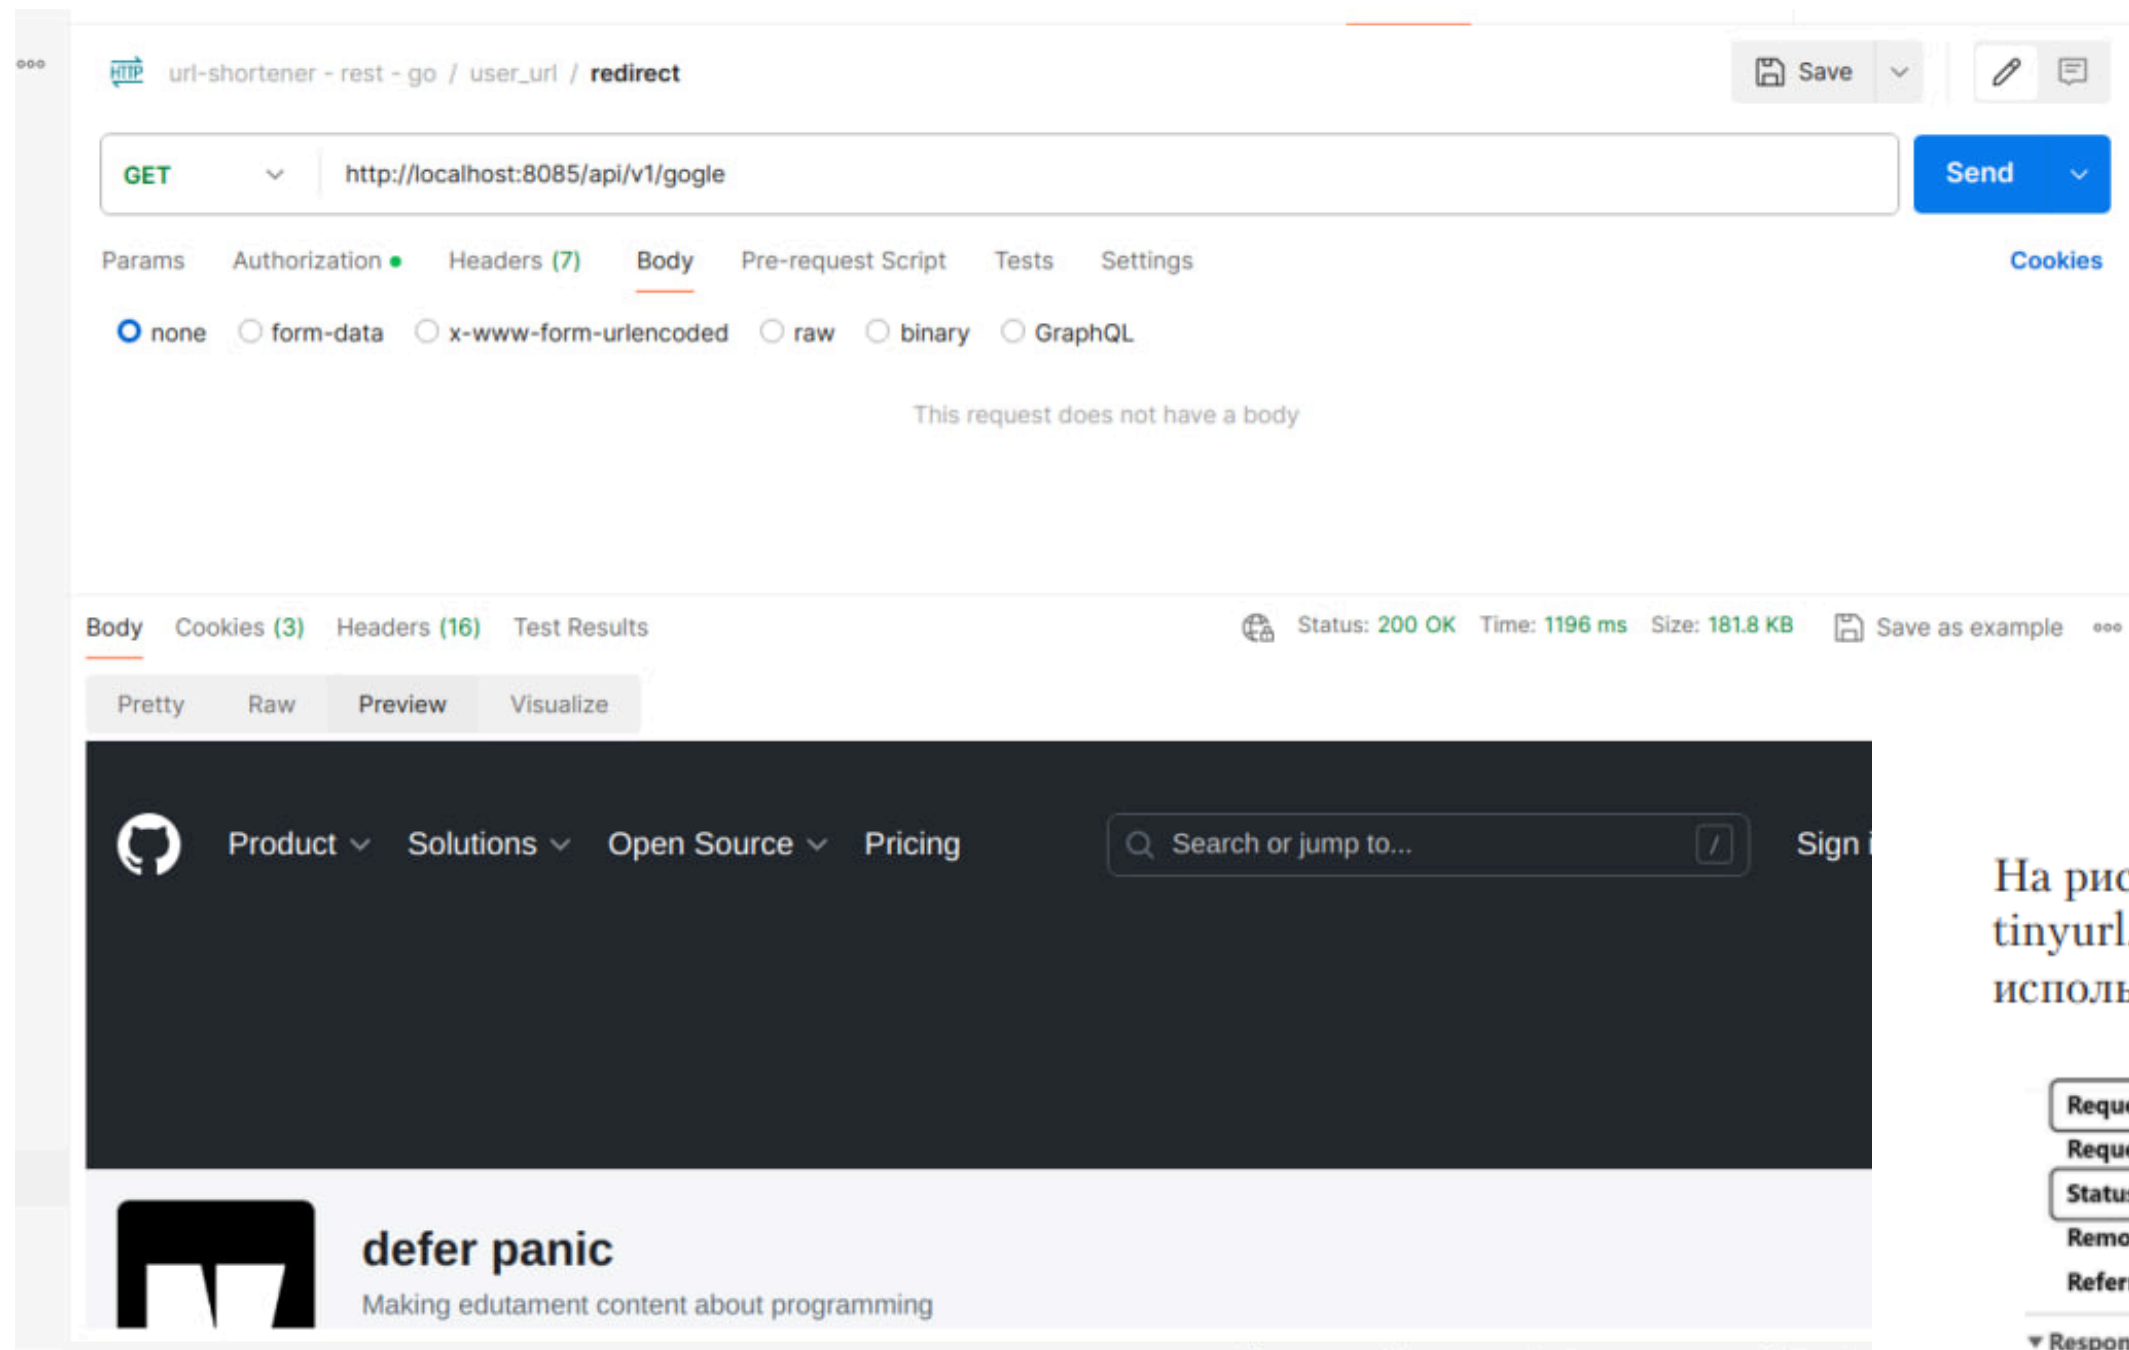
url-shortener - rest - go / user_url / redirect

Save

GET http://localhost:8085/api/v1/gogle

Send

Params Authorization Headers (7) Body Pre-request Script Tests Settings Cookies

none form-data x-www-form-urlencoded raw binary GraphQL

This request does not have a body

Body Cookies (3) Headers (16) Test Results

Status: 200 OK Time: 1196 ms Size: 181.8 KB Save as example

Pretty Raw Preview Visualize

Product Solutions Open Source Pricing

Search or jump to... /

Sign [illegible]

defer panic

Making edutament content about programming

На рис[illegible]
tinyurl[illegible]
исполь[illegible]

Reque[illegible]
Reque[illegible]
Statu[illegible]
Remo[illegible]
Refer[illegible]
Respon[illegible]